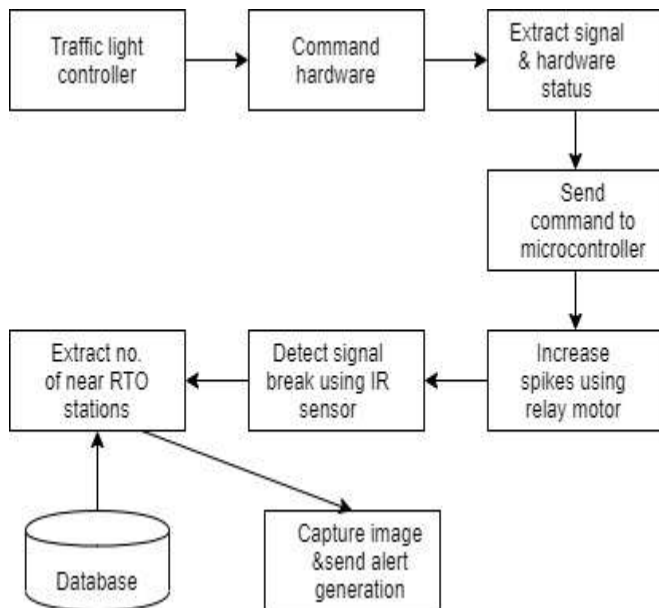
Traffic light controller

Command hardware

Extract signal & hardware status

Send command to microcontroller

Increase spikes using relay motor

Detect signal break using IR sensor

Extract no. of near RTO stations

Database

Capture image &send alert generation